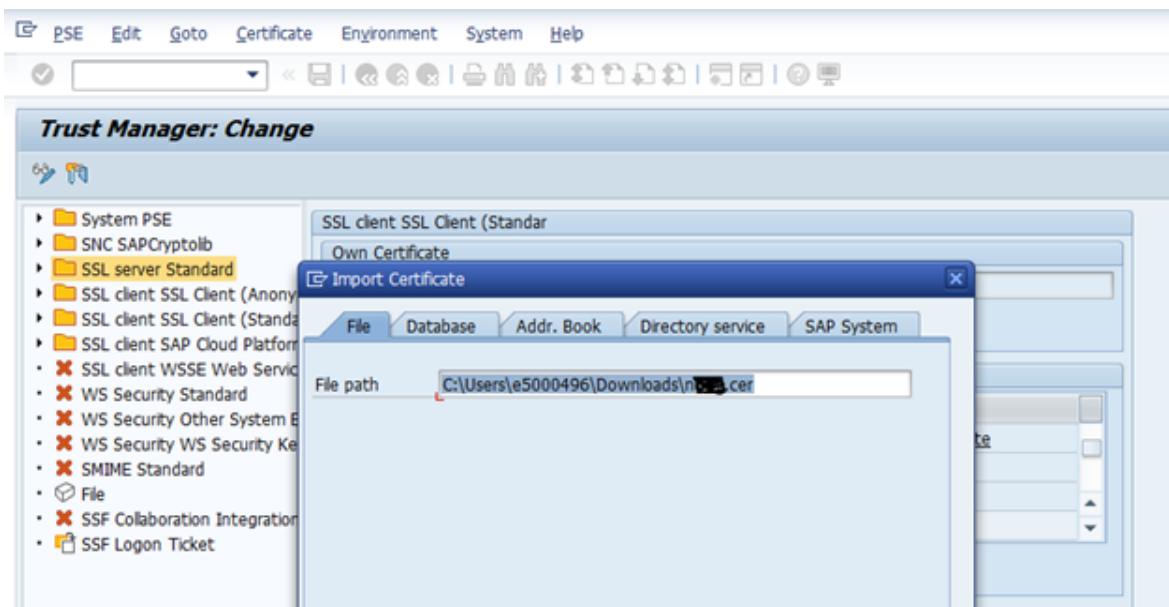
PSE Edit Goto Certificate Environment System Help

Trust Manager: Change

System PSE
SNC SAPCryptolib
SSL server Standard
SSL client SSL Client (Anony
SSL client SSL Client (Standa
SSL client SAP Cloud Platfor
SSL client WSSE Web Servic
WS Security Standard
WS Security Other System E
WS Security WS Security Ke
SMIME Standard
File
SSF Collaboration Integration
SSF Logon Ticket

SSL client SSL Client (Standar

Own Certificate

Import Certificate

File | Database | Addr. Book | Directory service | SAP System

File path C:\Users\e5000496\Downloads\n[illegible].cer

te